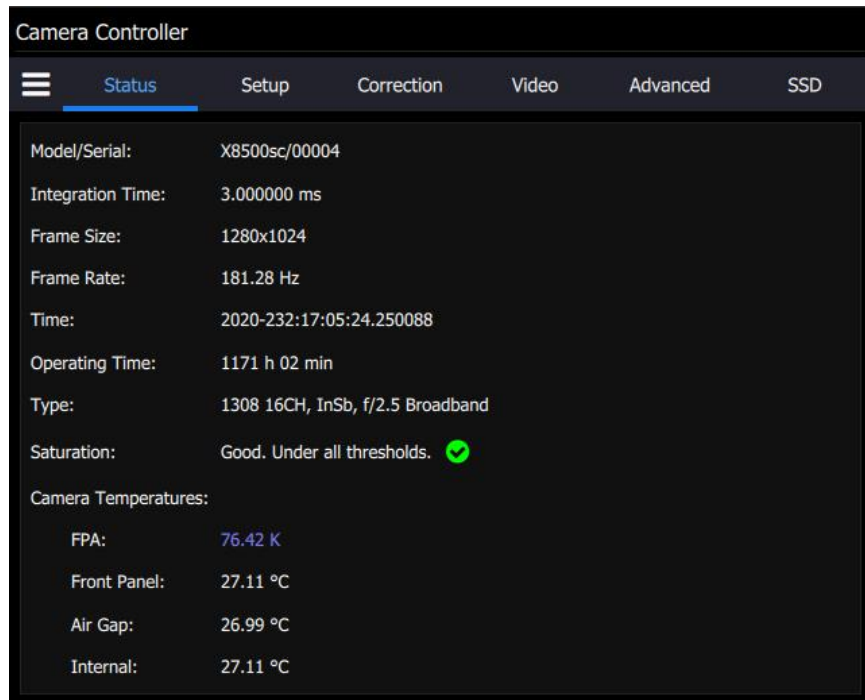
Camera Controller

Status Setup Correction Video Advanced SSD

| | |
|---|---|
| Model/Serial: | X8500sc/00004 |
| Integration Time: | 3.000000 ms |
| Frame Size: | 1280x1024 |
| Frame Rate: | 181.28 Hz |
| Time: | 2020-232:17:05:24.250088 |
| Operating Time: | 1171 h 02 min |
| Type: | 1308 16CH, InSb, f/2.5 Broadband |
| Saturation: | Good. Under all thresholds. |

Camera Temperatures:

| | |
|---|---|
| FPA: | 76.42 K |
| Front Panel: | 27.11 °C |
| Air Gap: | 26.99 °C |
| Internal: | 27.11 °C |